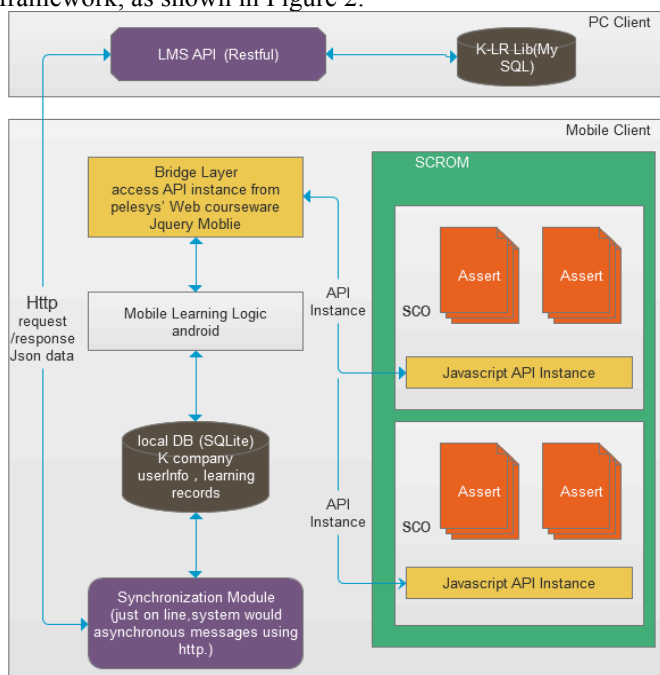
framework, as shown in Figure 2.

PC Client

LMS API (Restful)

K-LR Lib(My SQL)

Mobile Client

Bridge Layer access API instance from pelesys' Web courseware Jquery Moblie

SCROM

Assert

Assert

Http request /response Json data

API Instance

Mobile Learning Logic android

SCO

Javascript API Instance

local DB (SQLite) K company userInfo , learning records

Assert

Assert

API Instance

SCO

Javascript API Instance

Synchronization Module (just on line,system would asynchronous messages using http.)